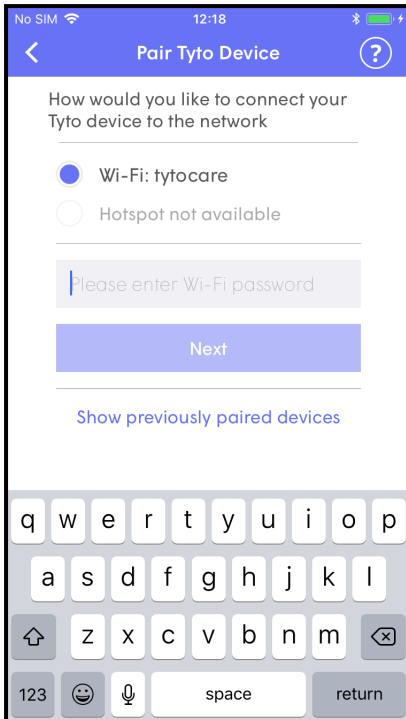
No SIM 12:18

Pair Tyto Device

?

How would you like to connect your Tyto device to the network

Wi-Fi: tytocare

Hotspot not available

Please enter Wi-Fi password

Next

Show previously paired devices

q w e r t y u i o p
a s d f g h j k l
z x c v b n m
123 space return